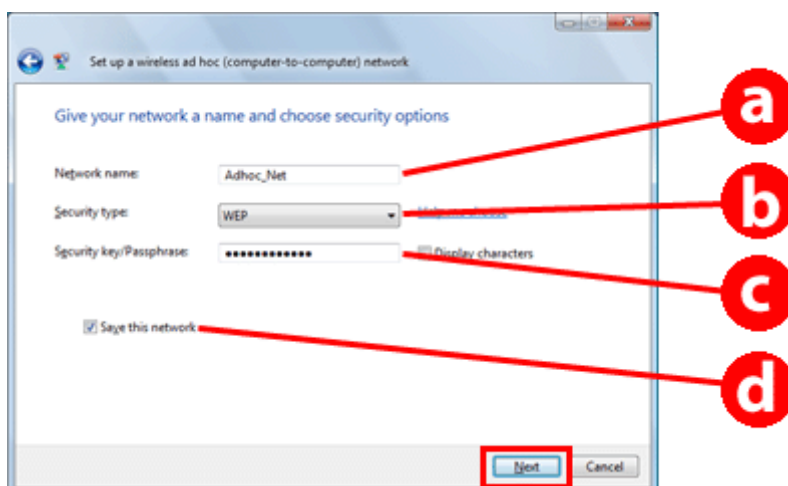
Set up a wireless ad hoc (computer-to-computer) network

Give your network a name and choose security options

Network name: Adhoc_Net

Security type: WEP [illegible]

Security key/Passphrase: ●●●●●●●●●●●●● Display characters

Save this network

a

b

c

d

Next Cancel